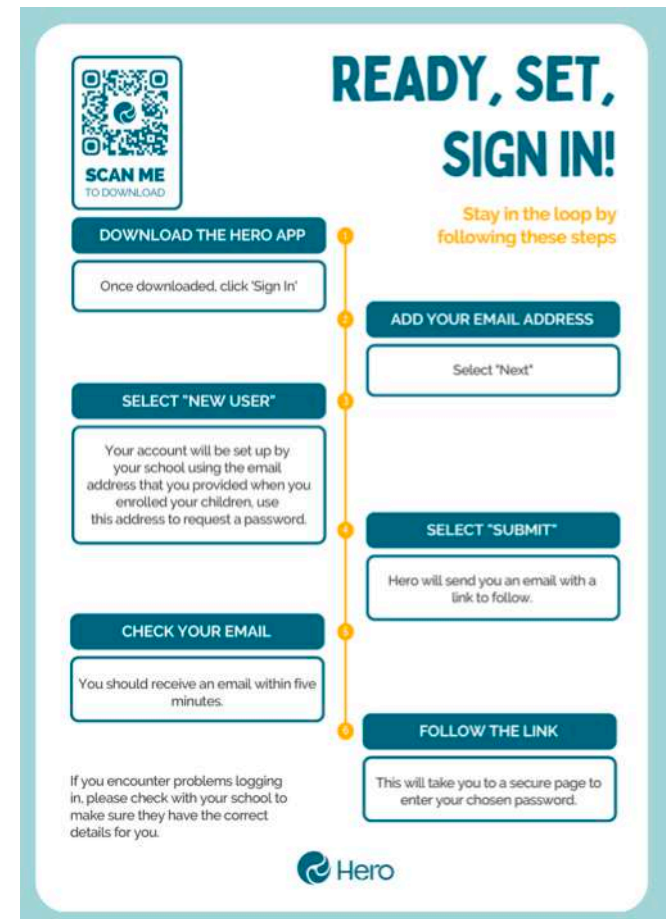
SCAN ME
TO DOWNLOAD

READY, SET, SIGN IN!

Stay in the loop by following these steps

1
DOWNLOAD THE HERO APP

Once downloaded, click 'Sign In'

2
ADD YOUR EMAIL ADDRESS

Select "Next"

3
SELECT "NEW USER"

Your account will be set up by your school using the email address that you provided when you enrolled your children, use this address to request a password.

4
SELECT "SUBMIT"

Hero will send you an email with a link to follow.

5
CHECK YOUR EMAIL

You should receive an email within five minutes.

6
FOLLOW THE LINK

This will take you to a secure page to enter your chosen password.

If you encounter problems logging in, please check with your school to make sure they have the correct details for you.

Hero